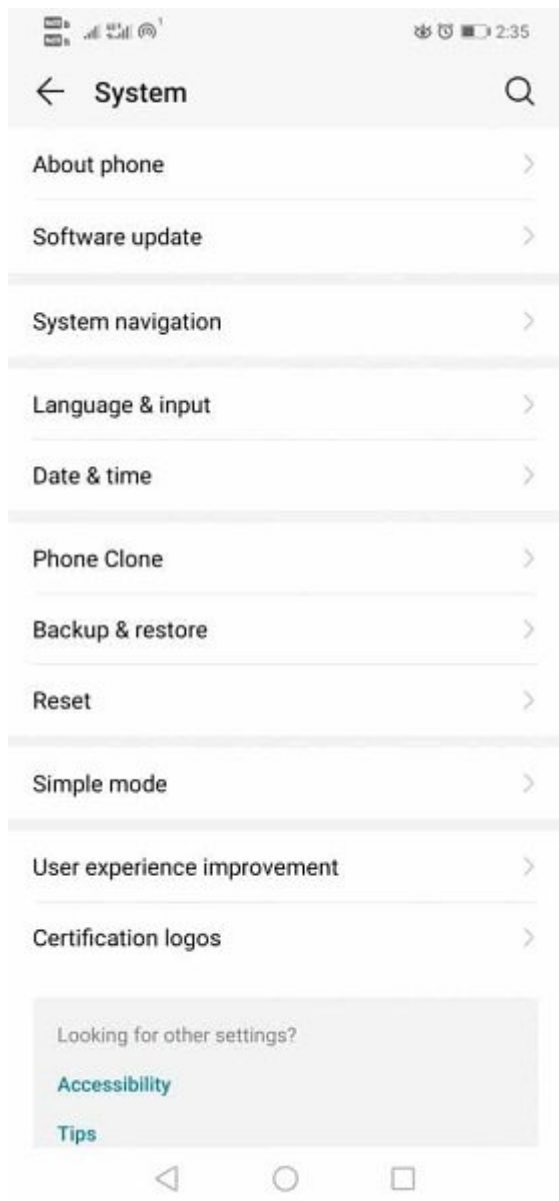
2:35

System

About phone

Software update

System navigation

Language & input

Date & time

Phone Clone

Backup & restore

Reset

Simple mode

User experience improvement

Certification logos

Looking for other settings?

Accessibility

Tips